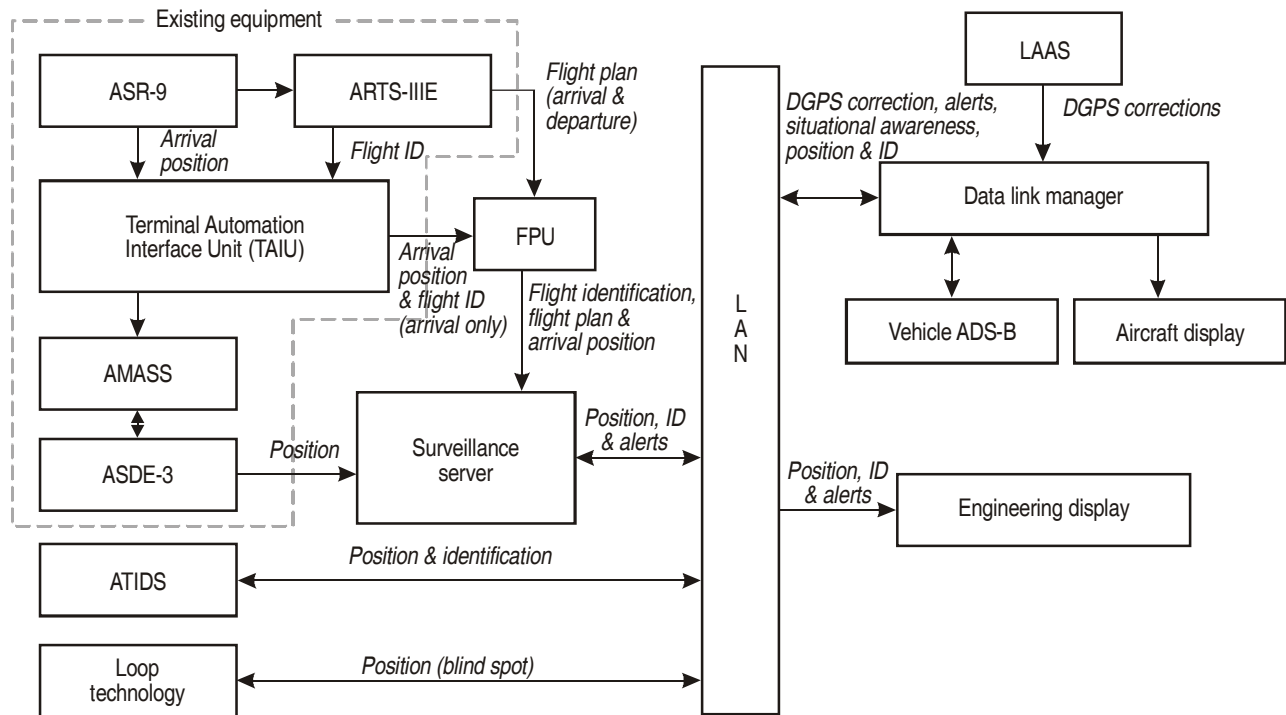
Existing equipment

ASR-9

ARTS-IIIE

Flight plan (arrival & departure)

Arrival position

Flight ID

Terminal Automation Interface Unit (TAIU)

Arrival position & flight ID (arrival only)

FPU

Flight identification, flight plan & arrival position

AMASS

ASDE-3

Position

Surveillance server

Position, ID & alerts

ATIDS

Position & identification

Loop technology

Position (blind spot)

L A N

LAAS

DGPS corrections

DGPS correction, alerts, situational awareness, position & ID

Data link manager

Vehicle ADS-B

Aircraft display

Position, ID & alerts

Engineering display